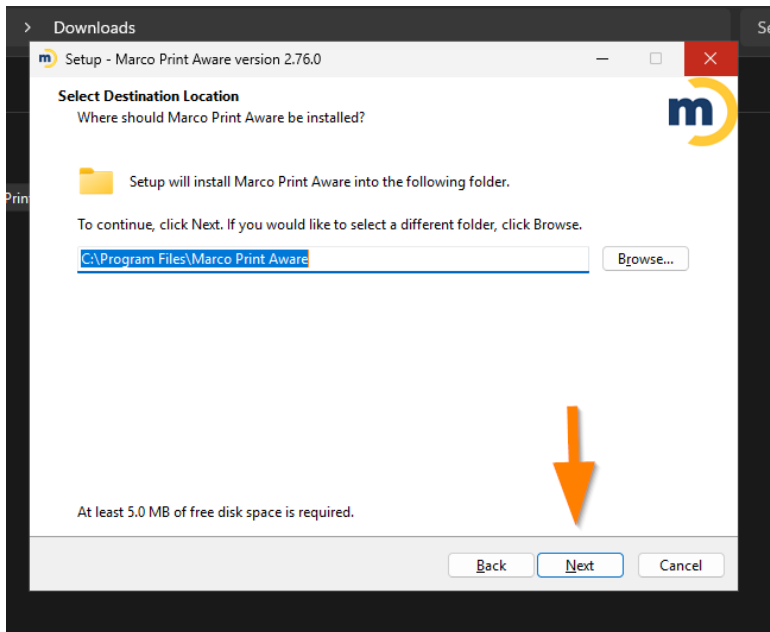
> Downloads

Se

Prin

Setup - Marco Print Aware version 2.76.0

Select Destination Location

Where should Marco Print Aware be installed?

m

Setup will install Marco Print Aware into the following folder.

To continue, click Next. If you would like to select a different folder, click Browse.

C:\Program Files\Marco Print Aware

Browse...

At least 5.0 MB of free disk space is required.

Back

Next

Cancel